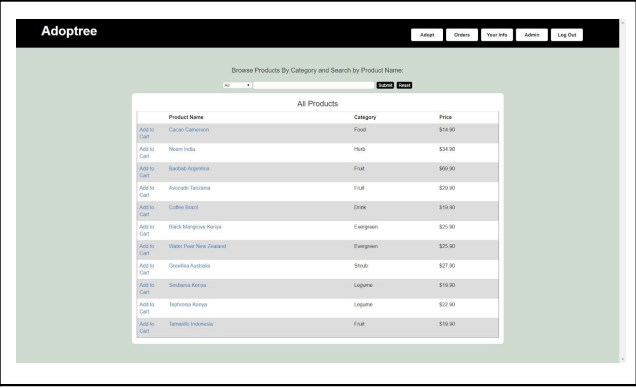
Adoptree

Adopt Orders Your Info Admin Log Out

Browse Products By Category and Search by Product Name:

All ▾ Submit Reset

All Products

| | Product Name | Category | Price |
|---|---|---|---|
| Add to Cart | Cacao Cameroon | Food | $14.90 |
| Add to Cart | Neem India | Herb | $34.90 |
| Add to Cart | Baobab Argentina | Fruit | $69.90 |
| Add to Cart | Avocado Tanzania | Fruit | $29.90 |
| Add to Cart | Coffee Brazil | Drink | $19.90 |
| Add to Cart | Black Mangrove Kenya | Evergreen | $25.90 |
| Add to Cart | Water Pear New Zealand | Evergreen | $25.90 |
| Add to Cart | Grevillea Australia | Shrub | $27.90 |
| Add to Cart | Sesbania Kenya | Legume | $19.90 |
| Add to Cart | Tephrosia Kenya | Legume | $22.90 |
| Add to Cart | Tamarillo Indonesia | Fruit | $19.90 |